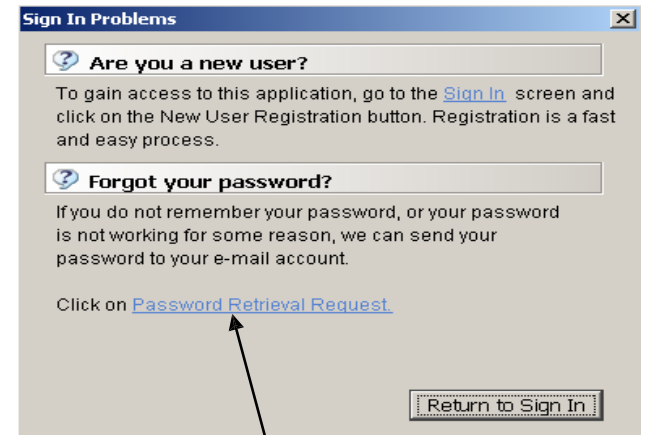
Sign In Problems

Are you a new user?

To gain access to this application, go to the Sign In screen and click on the New User Registration button. Registration is a fast and easy process.

Forgot your password?

If you do not remember your password, or your password is not working for some reason, we can send your password to your e-mail account.

Click on Password Retrieval Request.

Return to Sign In